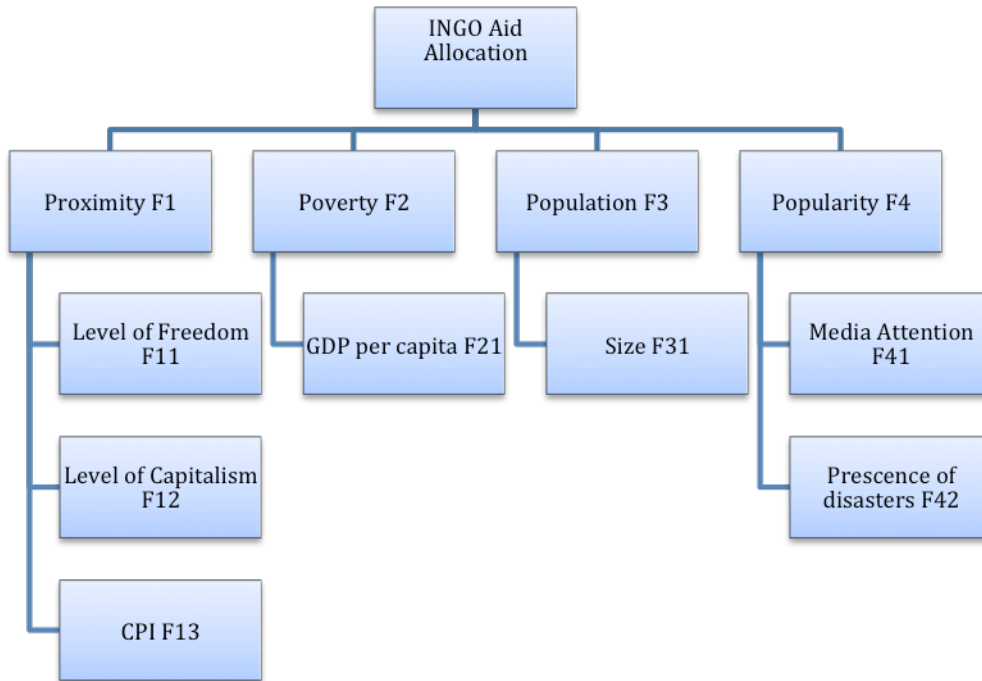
INGO Aid Allocation

Proximity F1

Level of Freedom F11

Level of Capitalism F12

CPI F13

Poverty F2

GDP per capita F21

Population F3

Size F31

Popularity F4

Media Attention F41

Prescence of disasters F42